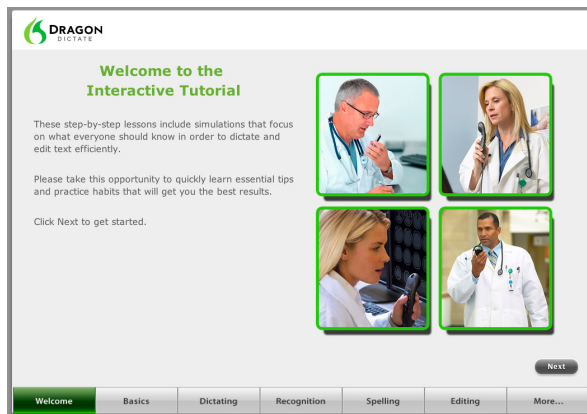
DRAGON
DICTATE

Welcome to the Interactive Tutorial

These step-by-step lessons include simulations that focus on what everyone should know in order to dictate and edit text efficiently.

Please take this opportunity to quickly learn essential tips and practice habits that will get you the best results.

Click Next to get started.

Next

Welcome | Basics | Dictating | Recognition | Spelling | Editing | More...